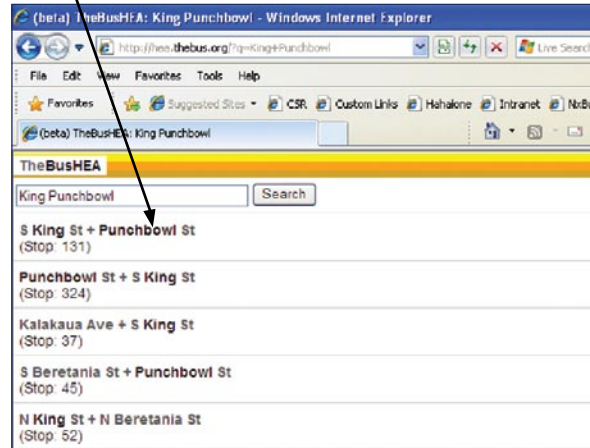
(beta) TheBusHEA: King Punchbowl - Windows Internet Explorer

http://hea.thebus.org/?q=King+Punchbowl

Live Search

File Edit View Favorites Tools Help

Favorites

Suggested Sites ▾

CSR

Custom Links

Hahalone

Intranet

NxB

(beta) TheBusHEA: King Punchbowl

TheBusHEA

King Punchbowl

Search

S King St + Punchbowl St
(Stop: 131)

Punchbowl St + S King St
(Stop: 324)

Kalakaua Ave + S King St
(Stop: 37)

S Beretania St + Punchbowl St
(Stop: 45)

N King St + N Beretania St
(Stop: 52)